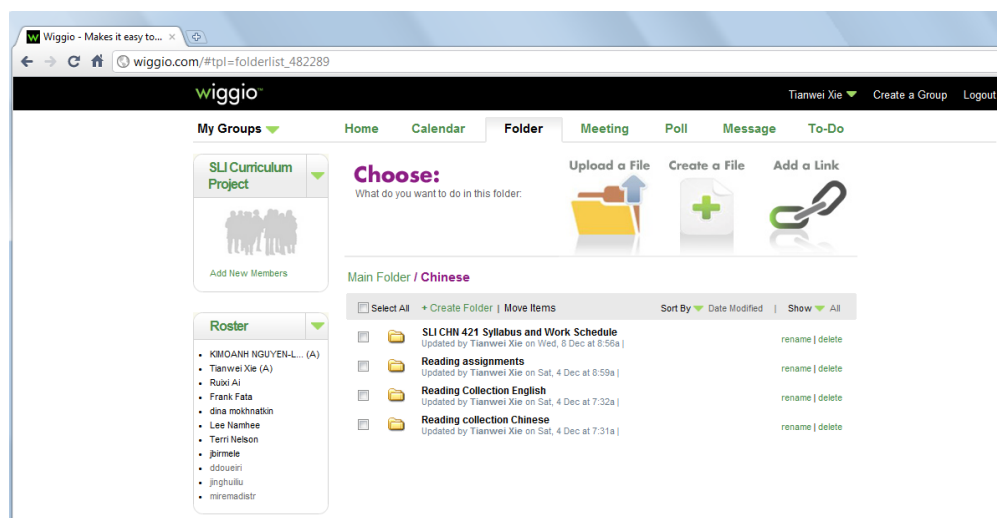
Wiggio - Makes it easy to... ×

wiggio.com/#tpl=folderlist_482289

wiggio

Tianwei Xie Create a Group Logout

My Groups

Home Calendar Folder Meeting Poll Message To-Do

SLI Curriculum Project

Add New Members

Choose:
What do you want to do in this folder:

Upload a File Create a File Add a Link

Main Folder / Chinese

Select All + Create Folder | Move Items Sort By Date Modified Show All

SLI CHN 421 Syllabus and Work Schedule
Updated by Tianwei Xie on Wed, 8 Dec at 8:56a | rename | delete

Reading assignments
Updated by Tianwei Xie on Sat, 4 Dec at 8:59a | rename | delete

Reading Collection English
Updated by Tianwei Xie on Sat, 4 Dec at 7:32a | rename | delete

Reading collection Chinese
Updated by Tianwei Xie on Sat, 4 Dec at 7:31a | rename | delete

Roster

- KIMOANH NGUYEN-L... (A)
- Tianwei Xie (A)
- Ruixi Ai
- Frank Fata
- dina mokhnatkin
- Lee Namhee
- Terri Nelson
- jbirmele
- ddoueiri
- jinghuiliu
- miremadistr